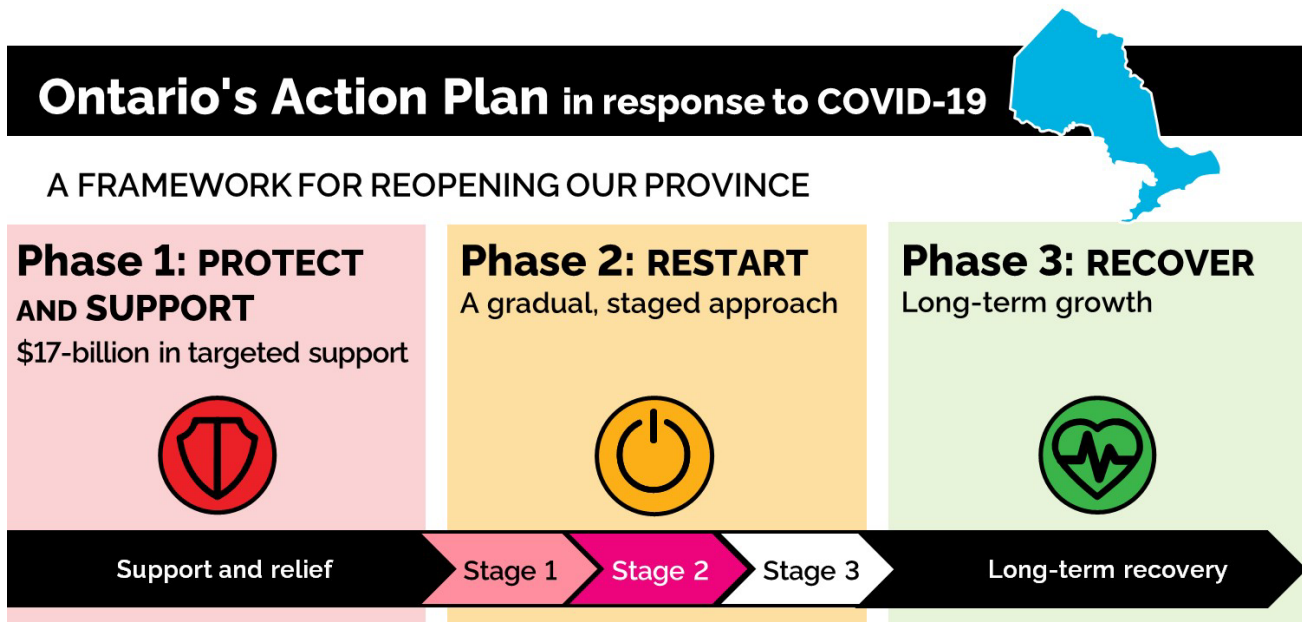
Ontario's Action Plan in response to COVID-19

A FRAMEWORK FOR REOPENING OUR PROVINCE

Phase 1: PROTECT AND SUPPORT
$17-billion in targeted support

Phase 2: RESTART
A gradual, staged approach

Phase 3: RECOVER
Long-term growth

Support and relief

Stage 1

Stage 2

Stage 3

Long-term recovery